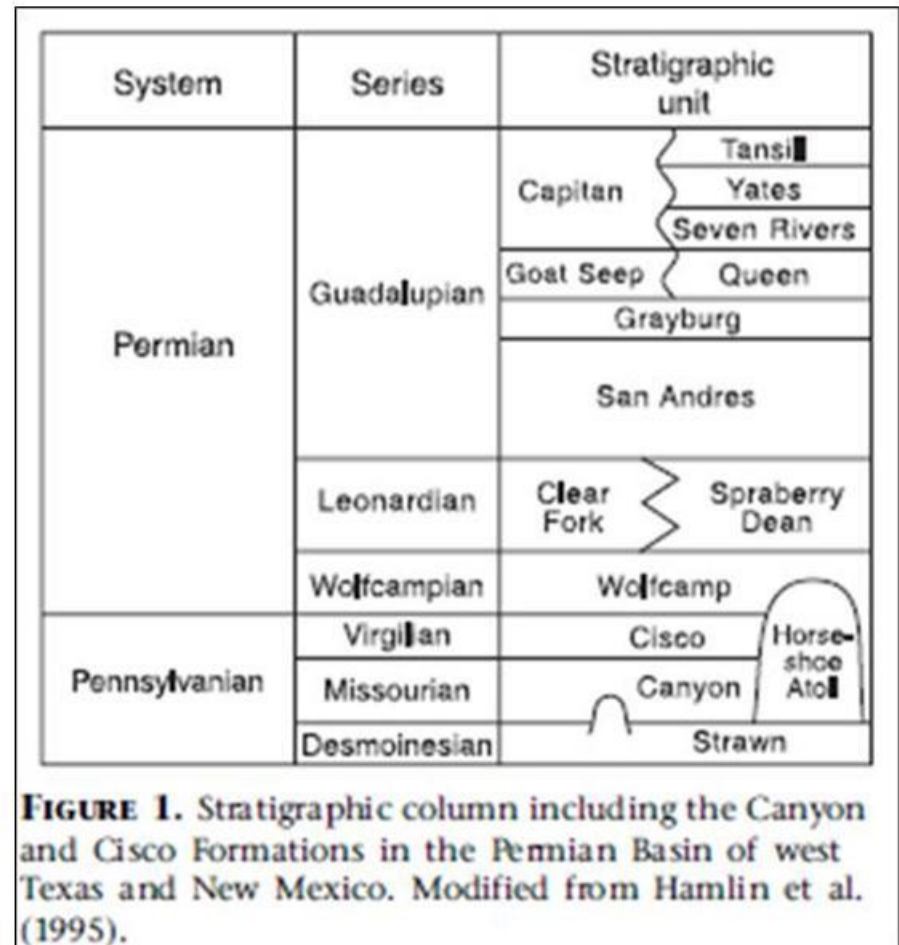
| System | Series | Stratigraphic unit | |
|---|---|---|---|
| Permian | Guadalupian | Capitan | Tansill |
| | | | Yates |
| | | | Seven Rivers |
| | | Goat Seep | Queen |
| | | Grayburg | |
| | | San Andres | |
| | Leonardian | Clear Fork | Spraberry Dean |
| | Wolfcampian | Wolfcamp | |
| Pennsylvanian | Virgilian | Cisco | Horse-shoe Atoll |
| | Missourian | Canyon | |
| | Desmoinesian | Strawn | |

FIGURE 1. Stratigraphic column including the Canyon and Cisco Formations in the Permian Basin of west Texas and New Mexico. Modified from Hamlin et al. (1995).